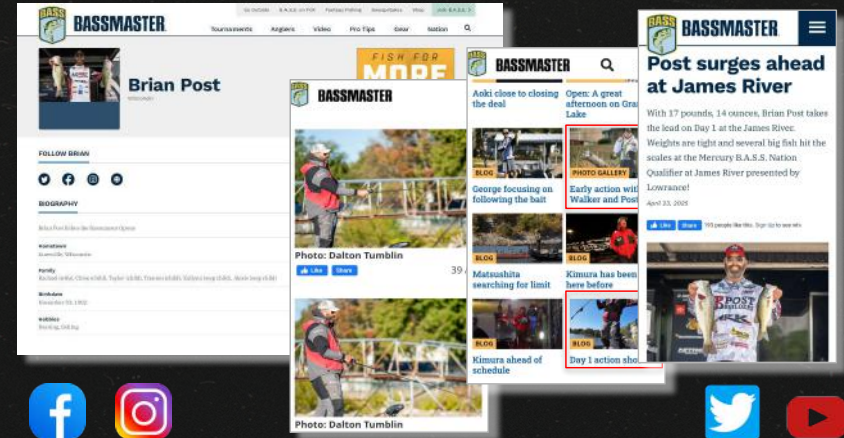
BASSMASTER

Go Outside | B.A.S.S. on FOX | Fantasy Fishing | Sweepstakes | Shop | Join B.A.S.S.

Tournaments | Anglers | Video | Pro Tips | Gear | Nation

Brian Post

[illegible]

FISH FOR MORE

FOLLOW BRIAN

BIOGRAPHY

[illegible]

Hometown
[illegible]

Family
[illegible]

Birthdate
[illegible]

Hobbies
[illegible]

BASSMASTER

Photo: Dalton Tumblin

Like | Share | 39

Photo: Dalton Tumblin

BASSMASTER

Aoki close to closing the deal

Open: A great afternoon on Gra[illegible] Lake

BLOG
George focusing on following the bait

PHOTO GALLERY
Early action wit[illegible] Walker and Post

BLOG
Matsushita searching for limit

BLOG
Kimura has been here before

BLOG
Kimura ahead of schedule

BLOG
Day 1 action sho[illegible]

BASSMASTER

Post surges ahead at James River

With 17 pounds, 14 ounces, Brian Post takes the lead on Day 1 at the James River. Weights are tight and several big fish hit the scales at the Mercury B.A.S.S. Nation Qualifier at James River presented by Lowrance!

April 23, 2020

Like | Share | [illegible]

POST